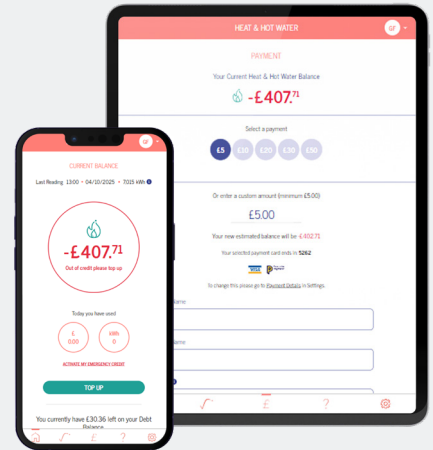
HEAT & HOT WATER

LF

PAYMENT

Your Current Heat & Hot Water Balance

-£407.71

Select a payment

£5 £10 £20 £30 £50

Or enter a custom amount (minimum £5.00)

£5.00

Your new estimated balance will be -£402.71

Your selected payment card ends in 5262

To change this please go to Payment Details in Settings.

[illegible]name

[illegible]name

LF

CURRENT BALANCE

Last Reading 13:00 - 04/10/2025 - 7025 kWh

-£407.71

Out of credit please top up

Today you have used

£ 0.00

kWh 0

ACTIVATE MY EMERGENCY CREDIT

TOP UP

You currently have £30.36 left on your Debt Balance